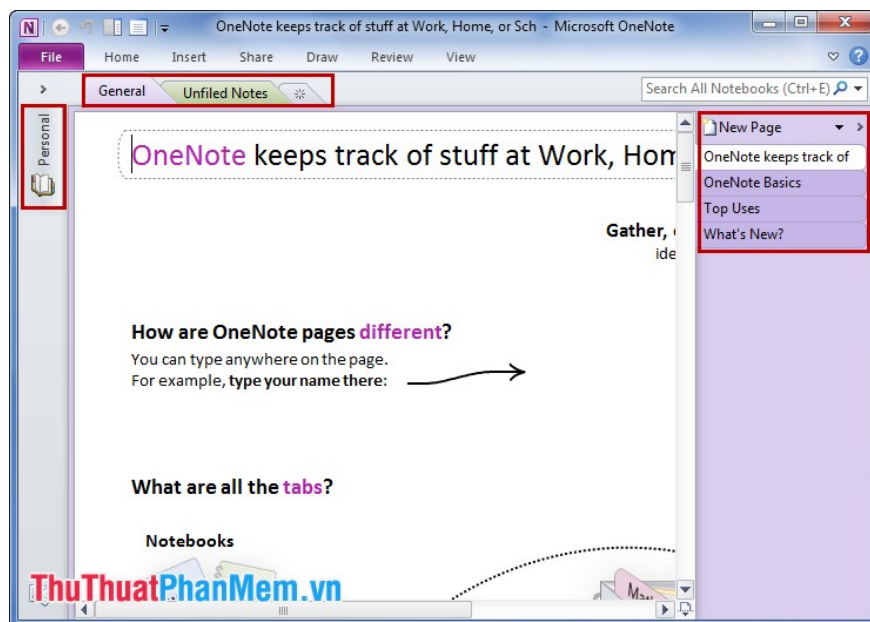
OneNote keeps track of stuff at Work, Home, or Sch - Microsoft OneNote

File Home Insert Share Draw Review View

General Unfiled Notes

Search All Notebooks (Ctrl+E)

Personal

OneNote keeps track of stuff at Work, Hom

Gather,
ide

How are OneNote pages different?
You can type anywhere on the page.
For example, type your name there:

What are all the tabs?

Notebooks

New Page
OneNote keeps track of
OneNote Basics
Top Uses
What's New?

ThuThuatPhanMem.vn